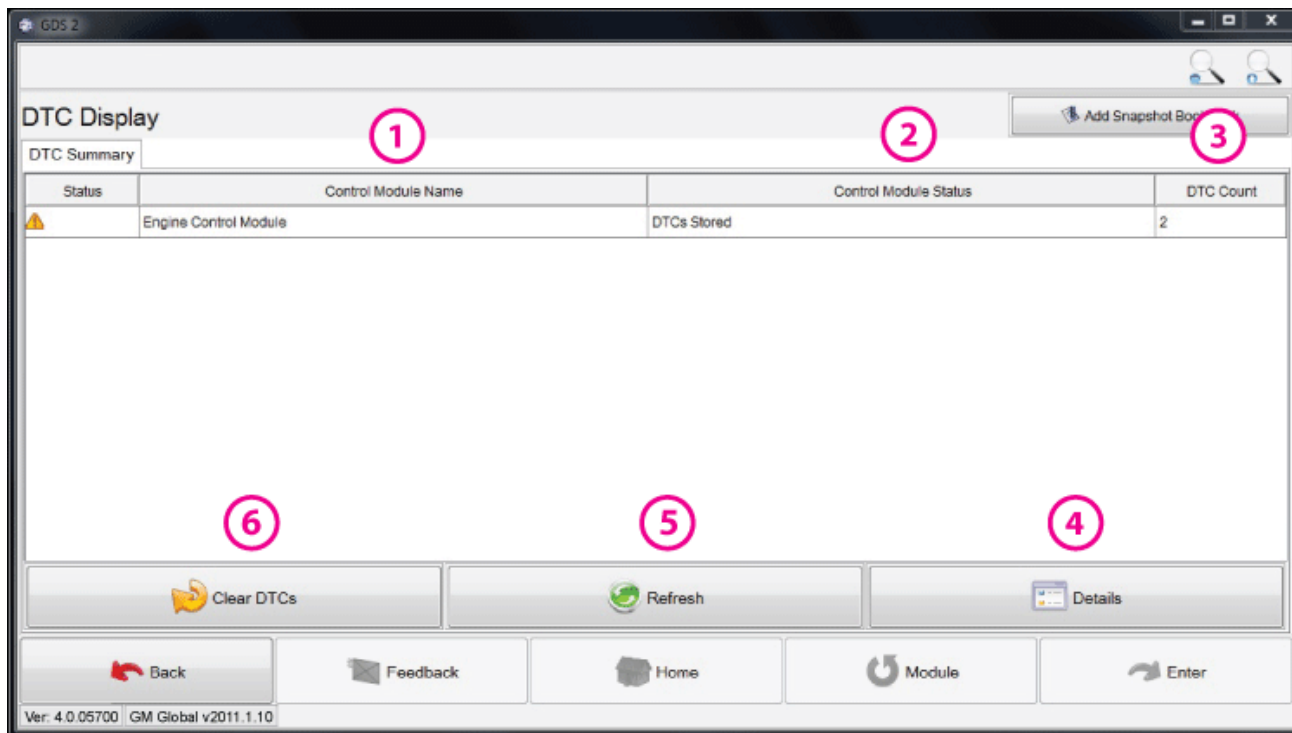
GDS 2

DTC Display

Add Snapshot Boo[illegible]

1

2

3

DTC Summary

| Status | Control Module Name | Control Module Status | DTC Count |
|---|---|---|---|
| | Engine Control Module | DTCs Stored | 2 |

6

5

4

Clear DTCs

Refresh

Details

Back

Feedback

Home

Module

Enter

Ver: 4.0.05700 GM Global v2011.1.10